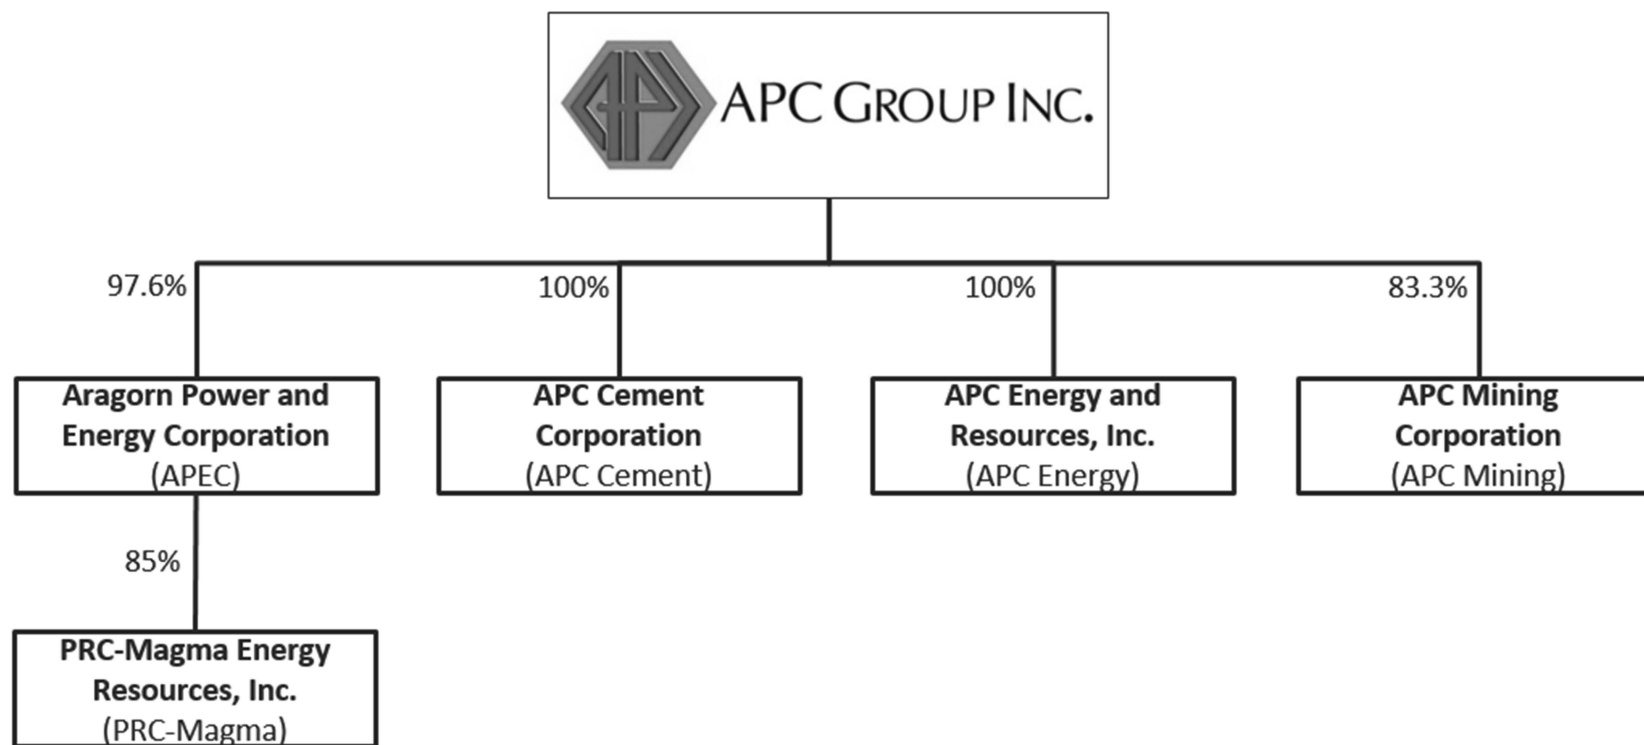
APC GROUP INC.

97.6%

Aragorn Power and Energy Corporation (APEC)

85%

PRC-Magma Energy Resources, Inc. (PRC-Magma)

100%

APC Cement Corporation (APC Cement)

100%

APC Energy and Resources, Inc. (APC Energy)

83.3%

APC Mining Corporation (APC Mining)